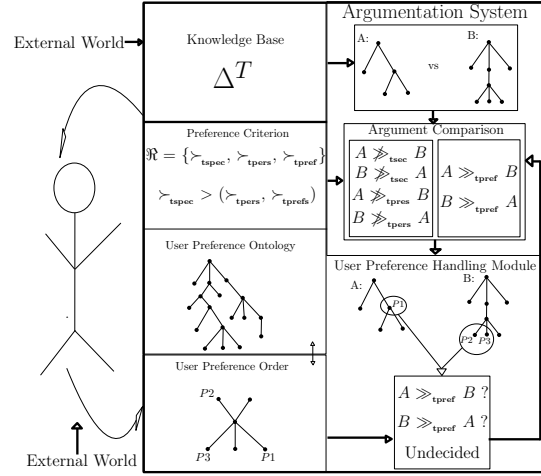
External World

Knowledge Base

$\Delta^T$

Argumentation System

A:

vs

B:

Preference Criterion

$\Re = \{\succ_{\text{tspec}}, \succ_{\text{tpers}}, \succ_{\text{tpref}}\}$

$\succ_{\text{tspec}} > (\succ_{\text{tpers}}, \succ_{\text{tprefs}})$

Argument Comparison

$A \not\gg_{\text{tsec}} B$

$B \not\gg_{\text{tsec}} A$

$A \not\gg_{\text{tpres}} B$

$B \not\gg_{\text{tpers}} A$

$A \gg_{\text{tpref}} B$

$B \gg_{\text{tpref}} A$

User Preference Ontology

User Preference Handling Module

A:

B:

$P1$

$P2$ $P3$

User Preference Order

$P2$

$P3$

$P1$

$A \gg_{\text{tpref}} B$ ?

$B \gg_{\text{tpref}} A$ ?

Undecided

External World